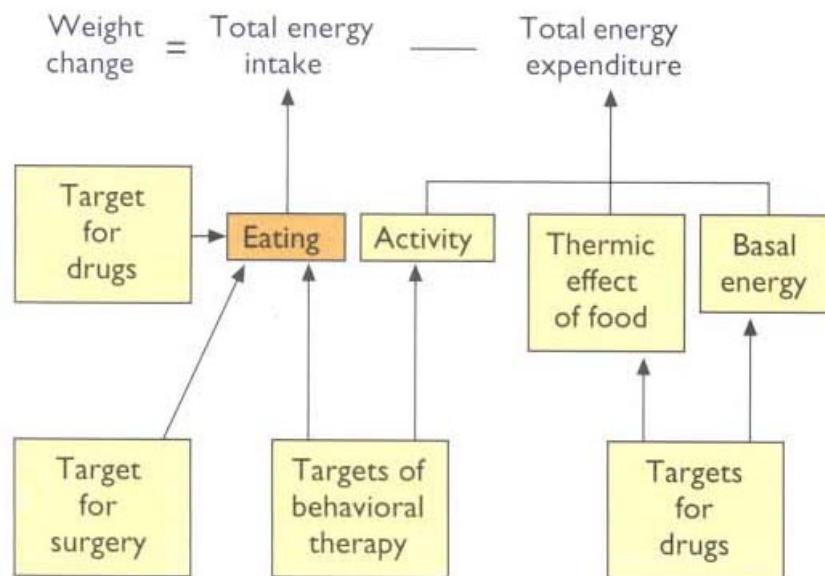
Weight change = Total energy intake — Total energy expenditure

Target for drugs

Eating

Activity

Thermic effect of food

Basal energy

Target for surgery

Targets of behavioral therapy

Targets for drugs